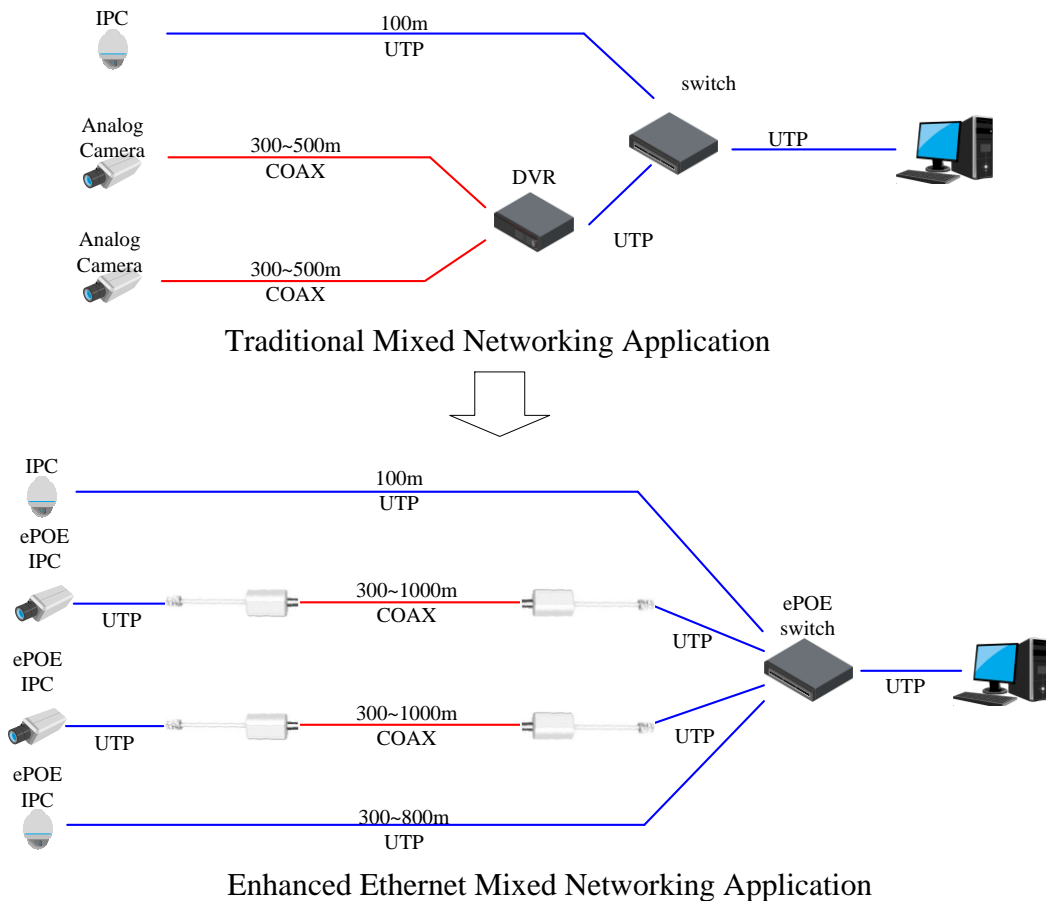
IPC
100m
UTP
switch
Analog Camera
300~500m
COAX
UTP
DVR
UTP
Analog Camera
300~500m
COAX

Traditional Mixed Networking Application

IPC
100m
UTP
ePOE IPC
300~1000m
COAX
UTP
UTP
ePOE switch
ePOE IPC
300~1000m
COAX
UTP
UTP
UTP
ePOE IPC
300~800m
UTP

Enhanced Ethernet Mixed Networking Application